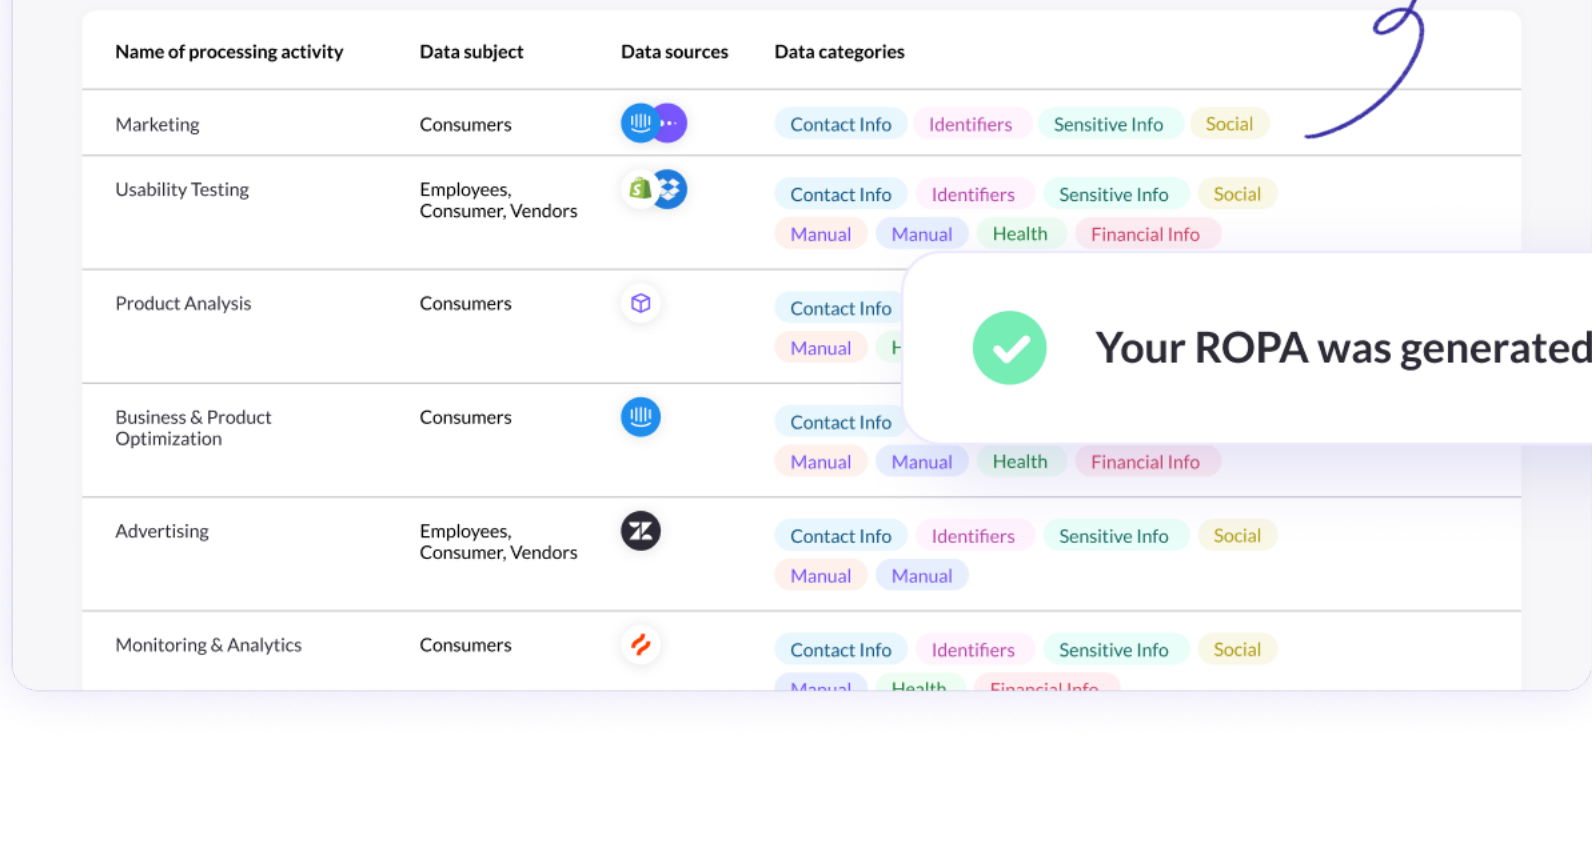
| Name of processing activity | Data subject | Data sources | Data categories |
|---|---|---|---|
| Marketing | Consumers | | Contact Info Identifiers Sensitive Info Social |
| Usability Testing | Employees, Consumer, Vendors | | Contact Info Identifiers Sensitive Info Social Manual Manual Health Financial Info |
| Product Analysis | Consumers | | Contact Info Manual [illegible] |
| Business & Product Optimization | Consumers | | Contact Info Manual Manual Health Financial Info |
| Advertising | Employees, Consumer, Vendors | | Contact Info Identifiers Sensitive Info Social Manual Manual |
| Monitoring & Analytics | Consumers | | Contact Info Identifiers Sensitive Info Social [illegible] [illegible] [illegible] |

Your ROPA was generated